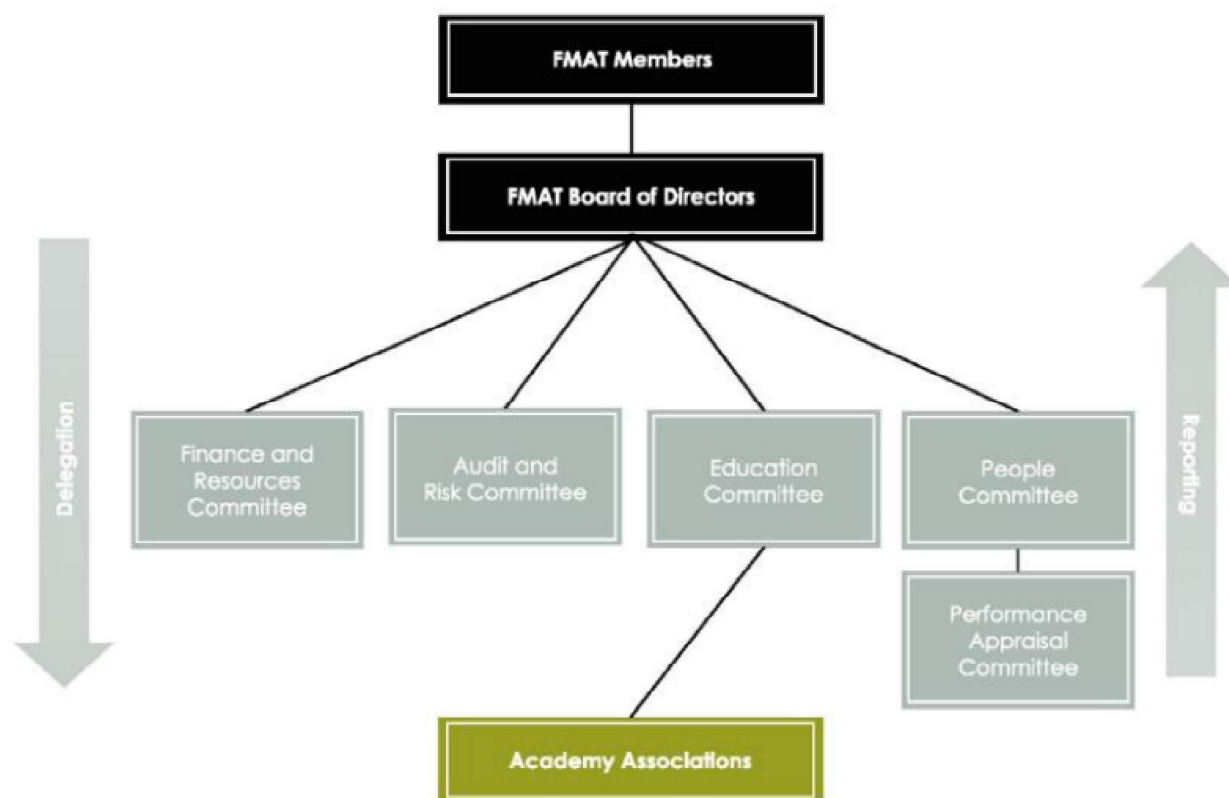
FMAT Members

FMAT Board of Directors

Delegation

Finance and Resources Committee

Audit and Risk Committee

Education Committee

People Committee

Reporting

Performance Appraisal Committee

Academy Associations